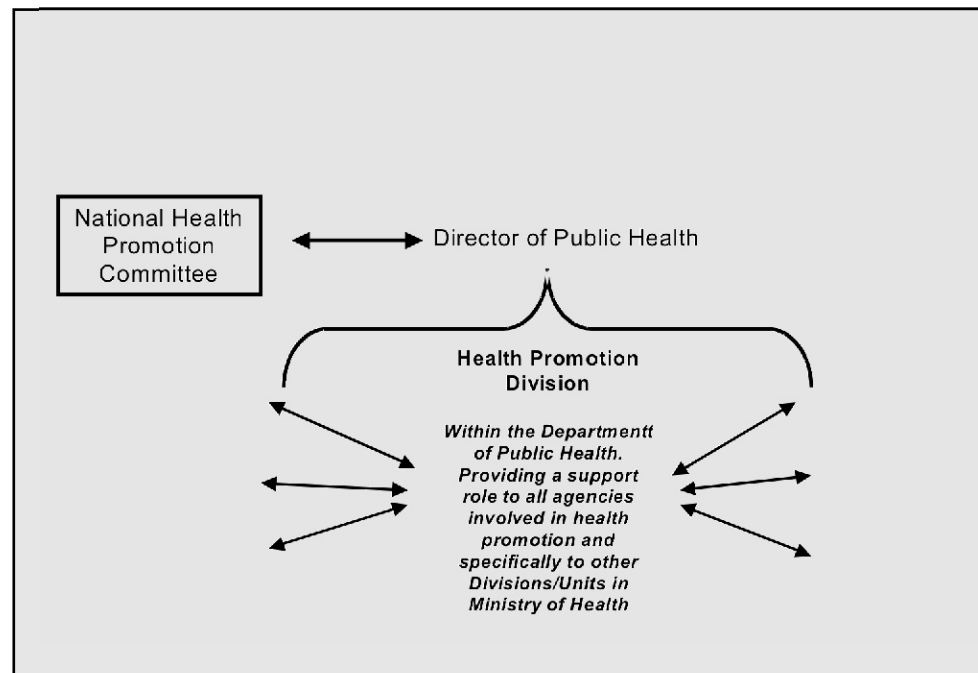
National Health Promotion Committee

Director of Public Health

Health Promotion Division

Within the Departmentt of Public Health. Providing a support role to all agencies involved in health promotion and specifically to other Divisions/Units in Ministry of Health